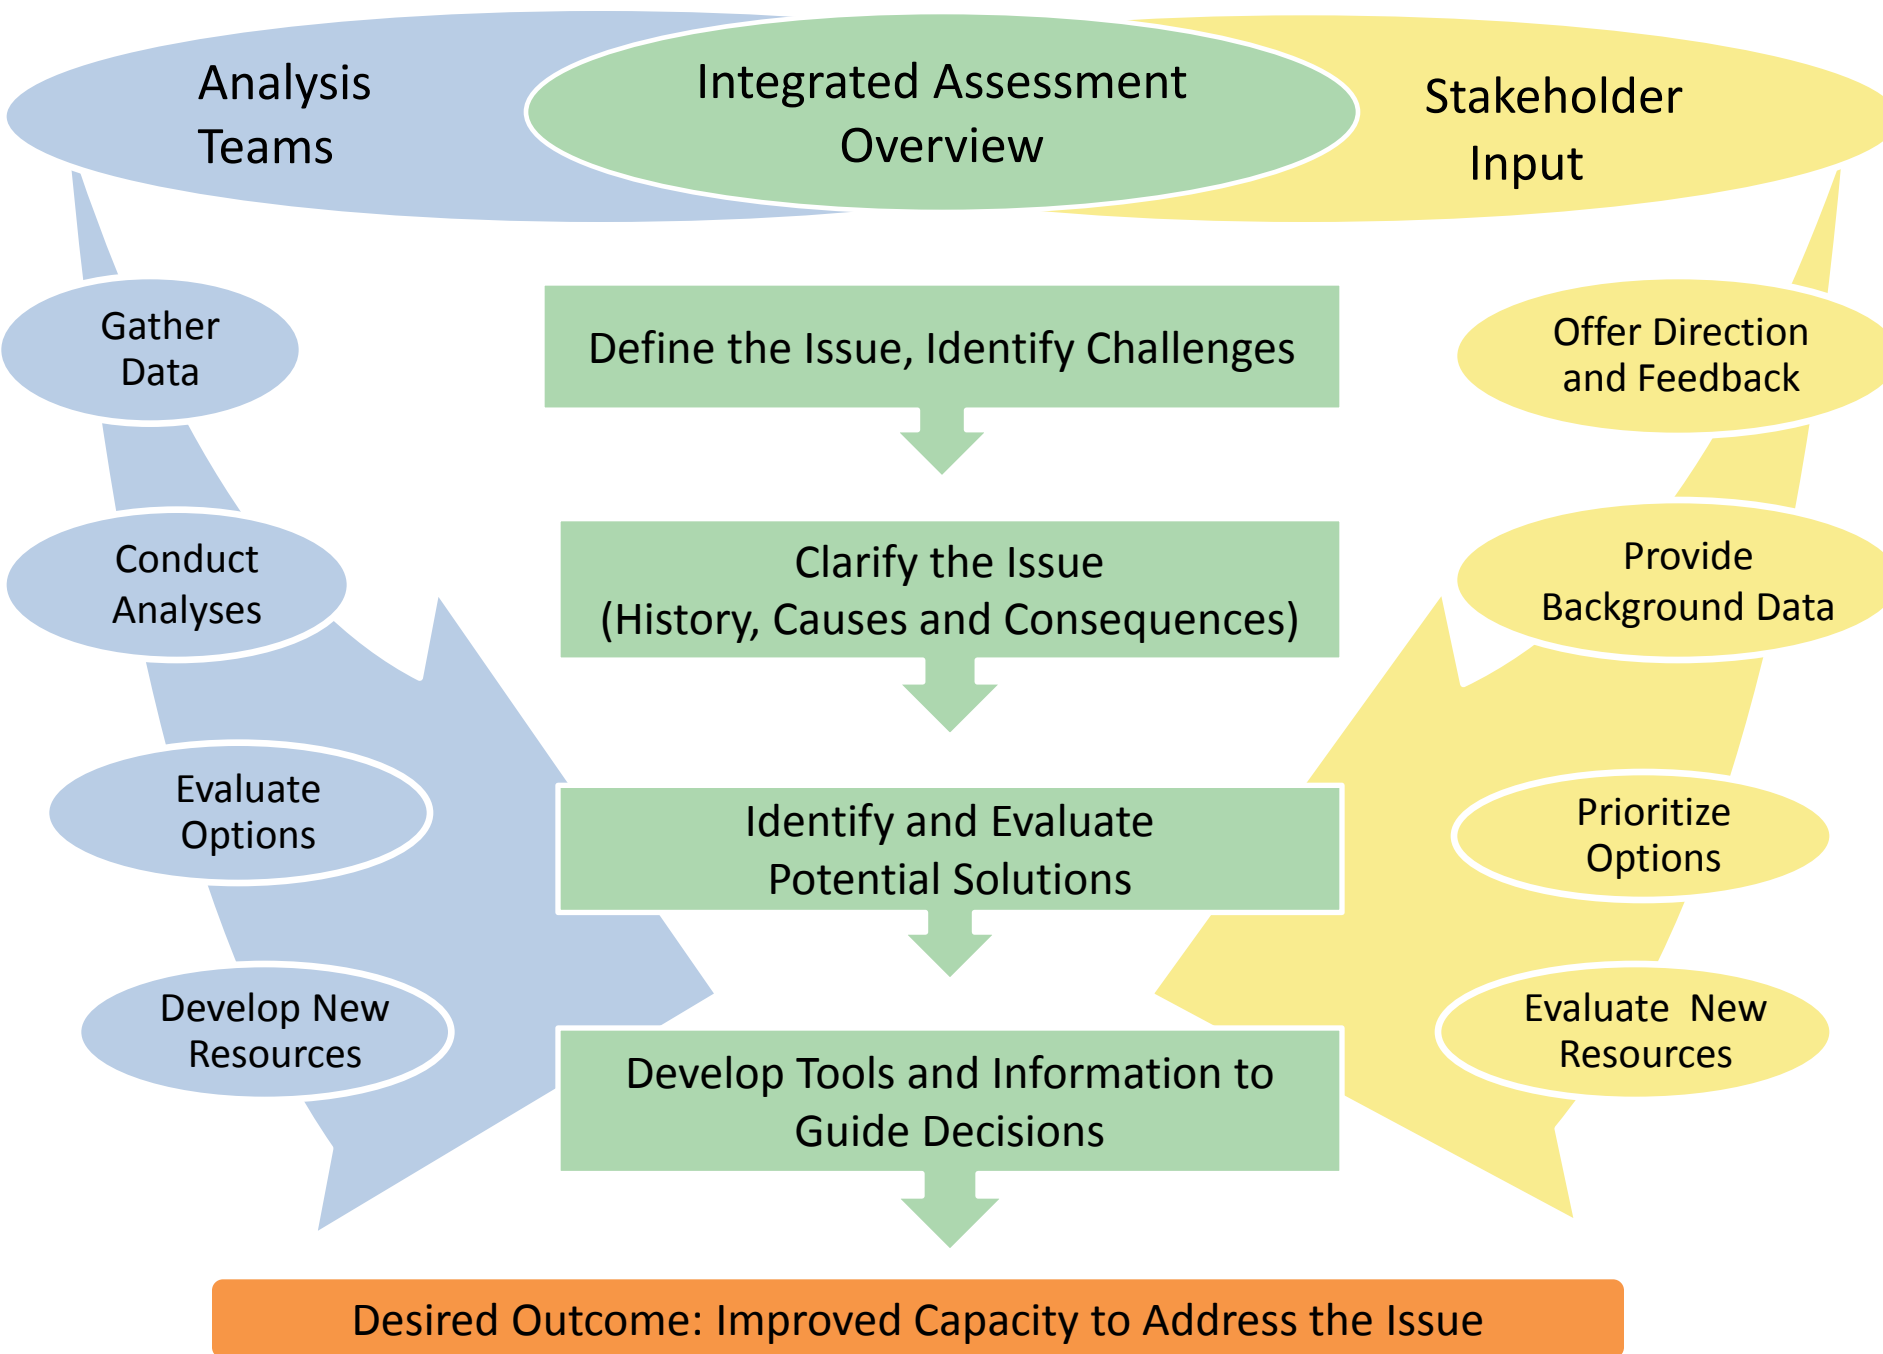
Analysis Teams

Integrated Assessment Overview

Stakeholder Input

Gather Data

Conduct Analyses

Evaluate Options

Develop New Resources

Define the Issue, Identify Challenges

Clarify the Issue (History, Causes and Consequences)

Identify and Evaluate Potential Solutions

Develop Tools and Information to Guide Decisions

Offer Direction and Feedback

Provide Background Data

Prioritize Options

Evaluate New Resources

Desired Outcome: Improved Capacity to Address the Issue